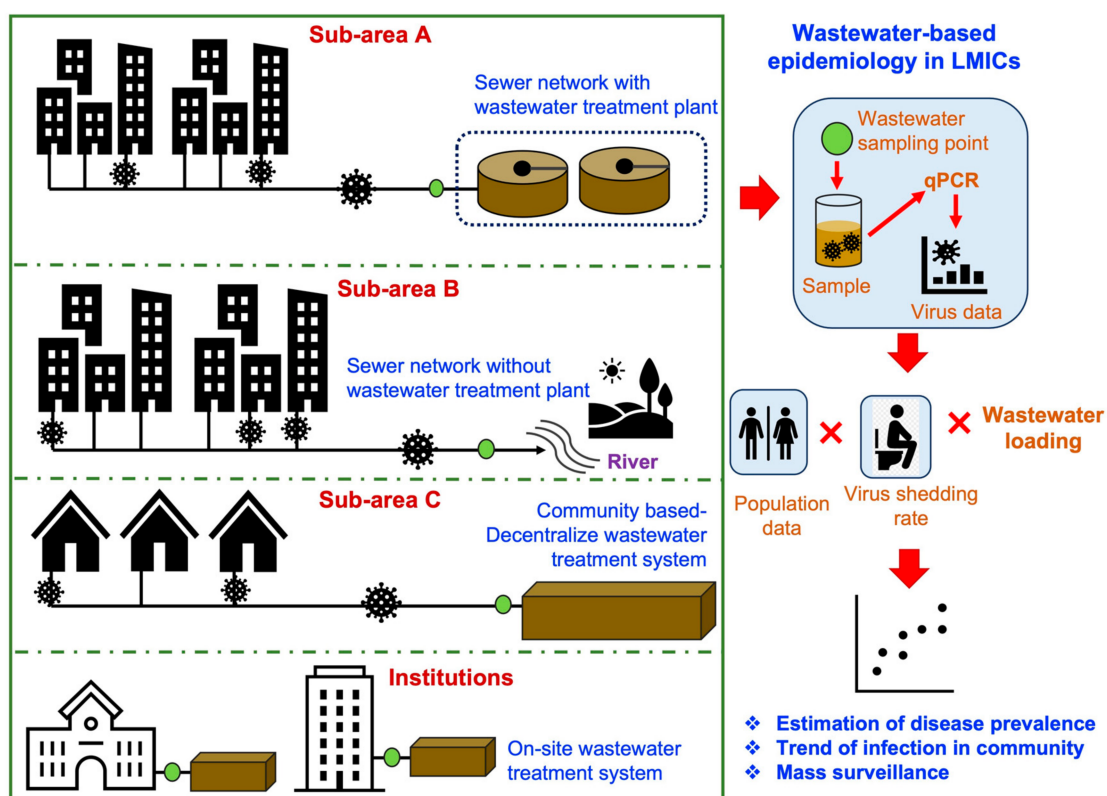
Sub-area A

Sewer network with wastewater treatment plant

Sub-area B

Sewer network without wastewater treatment plant

River

Sub-area C

Community based-Decentralize wastewater treatment system

Institutions

On-site wastewater treatment system

Wastewater-based epidemiology in LMICs

Wastewater sampling point

qPCR

Sample

Virus data

Population data

×

Virus shedding rate

×

Wastewater loading

❖ Estimation of disease prevalence
❖ Trend of infection in community
❖ Mass surveillance